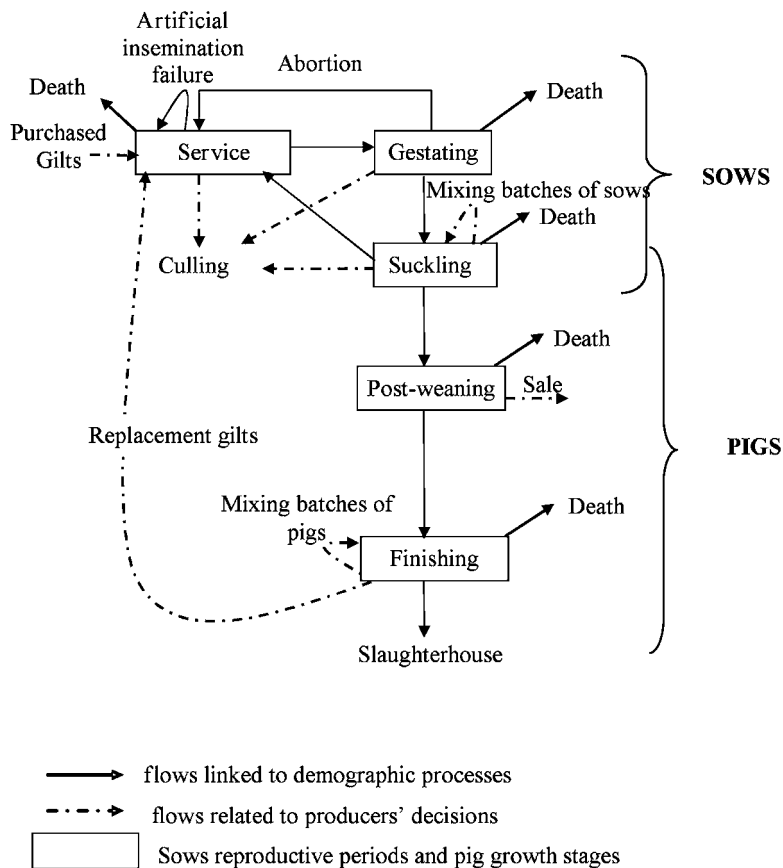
Artificial insemination failure

Abortion

Death

Purchased Gilts

Service

Gestating

Death

SOWS

Mixing batches of sows

Death

Culling

Suckling

Death

Post-weaning

Sale

Replacement gilts

PIGS

Mixing batches of pigs

Finishing

Death

Slaughterhouse

flows linked to demographic processes

flows related to producers' decisions

Sows reproductive periods and pig growth stages